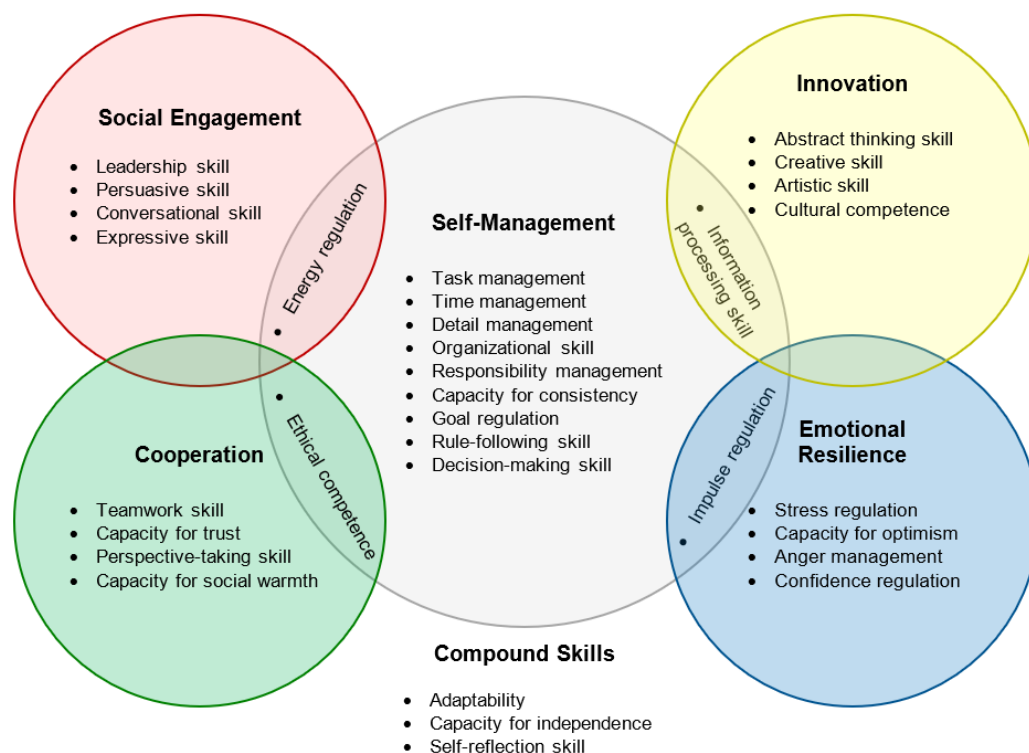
Social Engagement

- Leadership skill
- Persuasive skill
- Conversational skill
- Expressive skill

Innovation

- Abstract thinking skill
- Creative skill
- Artistic skill
- Cultural competence

Self-Management

- Task management
- Time management
- Detail management
- Organizational skill
- Responsibility management
- Capacity for consistency
- Goal regulation
- Rule-following skill
- Decision-making skill

- Energy regulation

- Information processing skill

- Ethical competence

- Impulse regulation

Cooperation

- Teamwork skill
- Capacity for trust
- Perspective-taking skill
- Capacity for social warmth

Emotional Resilience

- Stress regulation
- Capacity for optimism
- Anger management
- Confidence regulation

Compound Skills

- Adaptability
- Capacity for independence
- Self-reflection skill